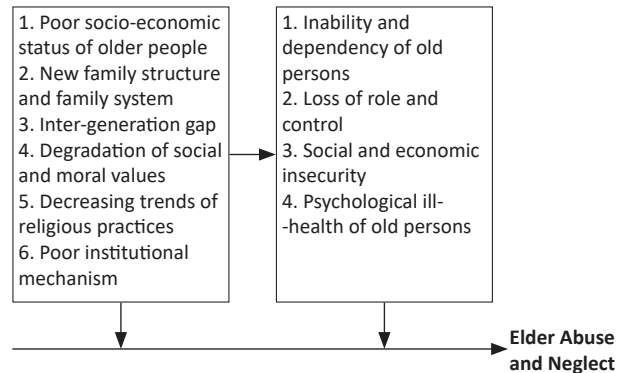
1. Poor socio-economic status of older people
2. New family structure and family system
3. Inter-generation gap
4. Degradation of social and moral values
5. Decreasing trends of religious practices
6. Poor institutional mechanism

1. Inability and dependency of old persons
2. Loss of role and control
3. Social and economic insecurity
4. Psychological ill--health of old persons

Elder Abuse and Neglect